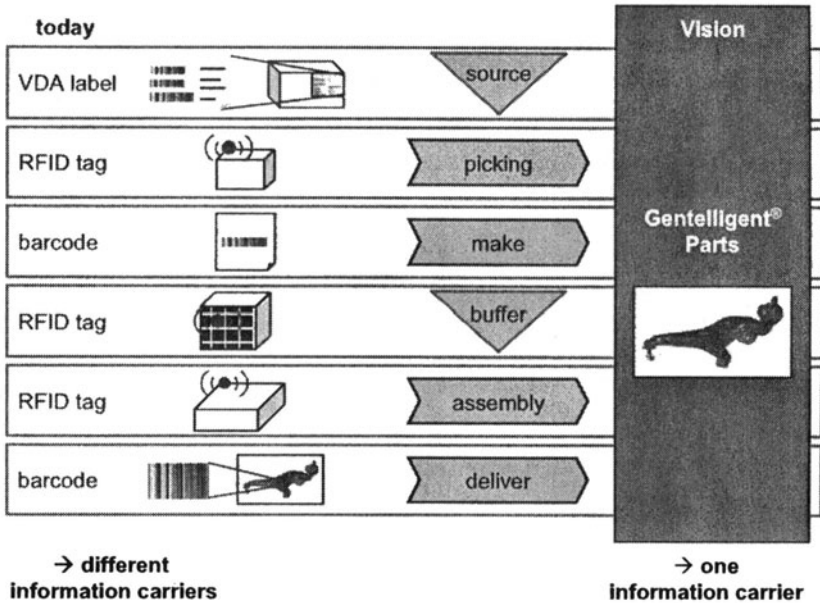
today

VDA label

source

RFID tag

picking

barcode

make

RFID tag

buffer

RFID tag

assembly

barcode

deliver

Vision

Gentelligent® Parts

→ different information carriers

→ one information carrier